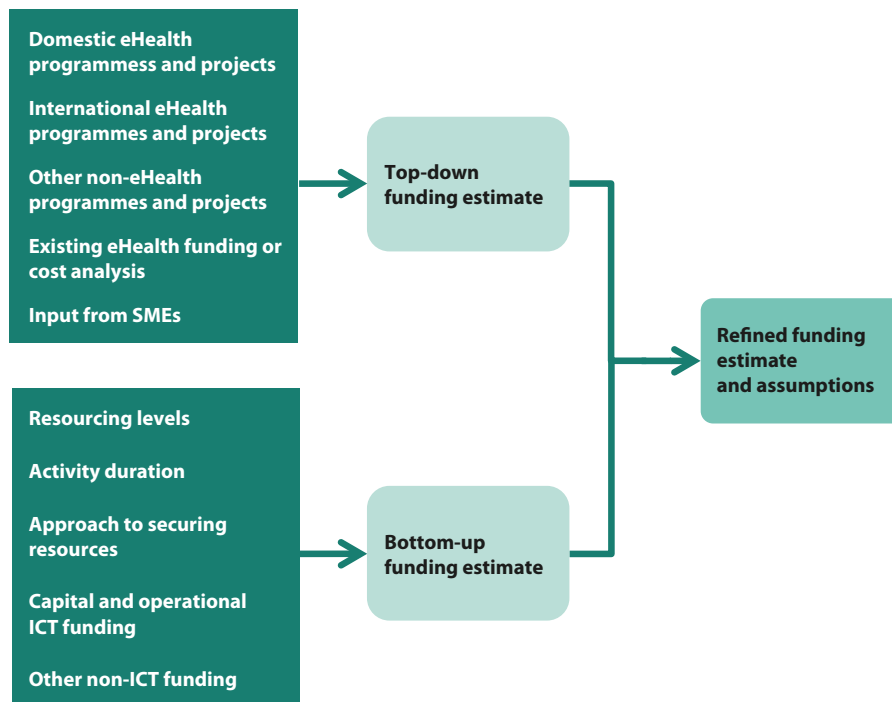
Domestic eHealth programmess and projects

International eHealth programmes and projects

Other non-eHealth programmes and projects

Existing eHealth funding or cost analysis

Input from SMEs

Top-down funding estimate

Refined funding estimate and assumptions

Resourcing levels

Activity duration

Approach to securing resources

Capital and operational ICT funding

Other non-ICT funding

Bottom-up funding estimate